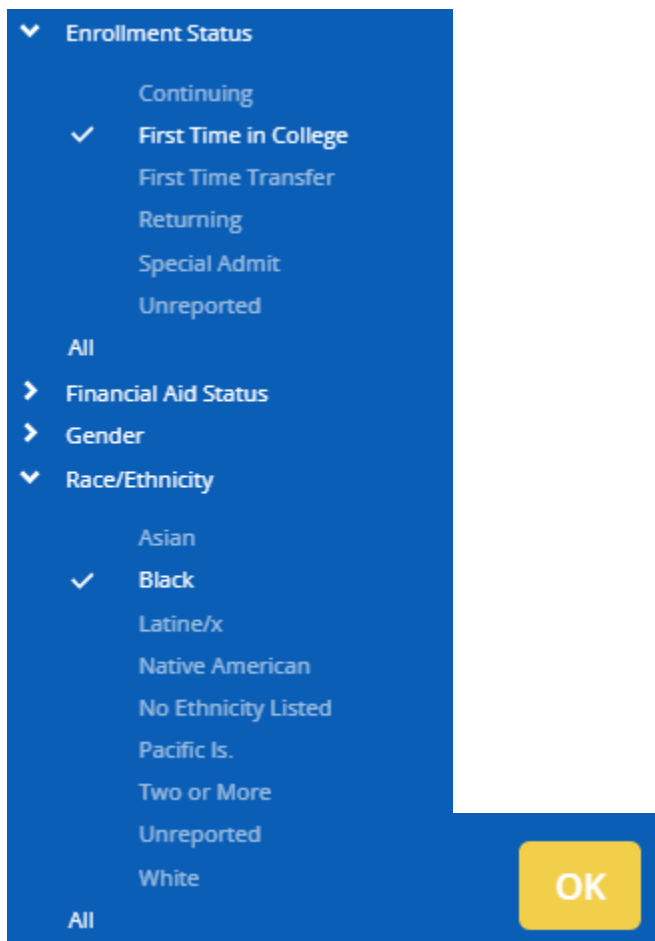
Enrollment Status

Continuing
First Time in College
First Time Transfer
Returning
Special Admit
Unreported
All

Financial Aid Status
Gender
Race/Ethnicity

Asian
Black
Latine/x
Native American
No Ethnicity Listed
Pacific Is.
Two or More
Unreported
White
All

OK